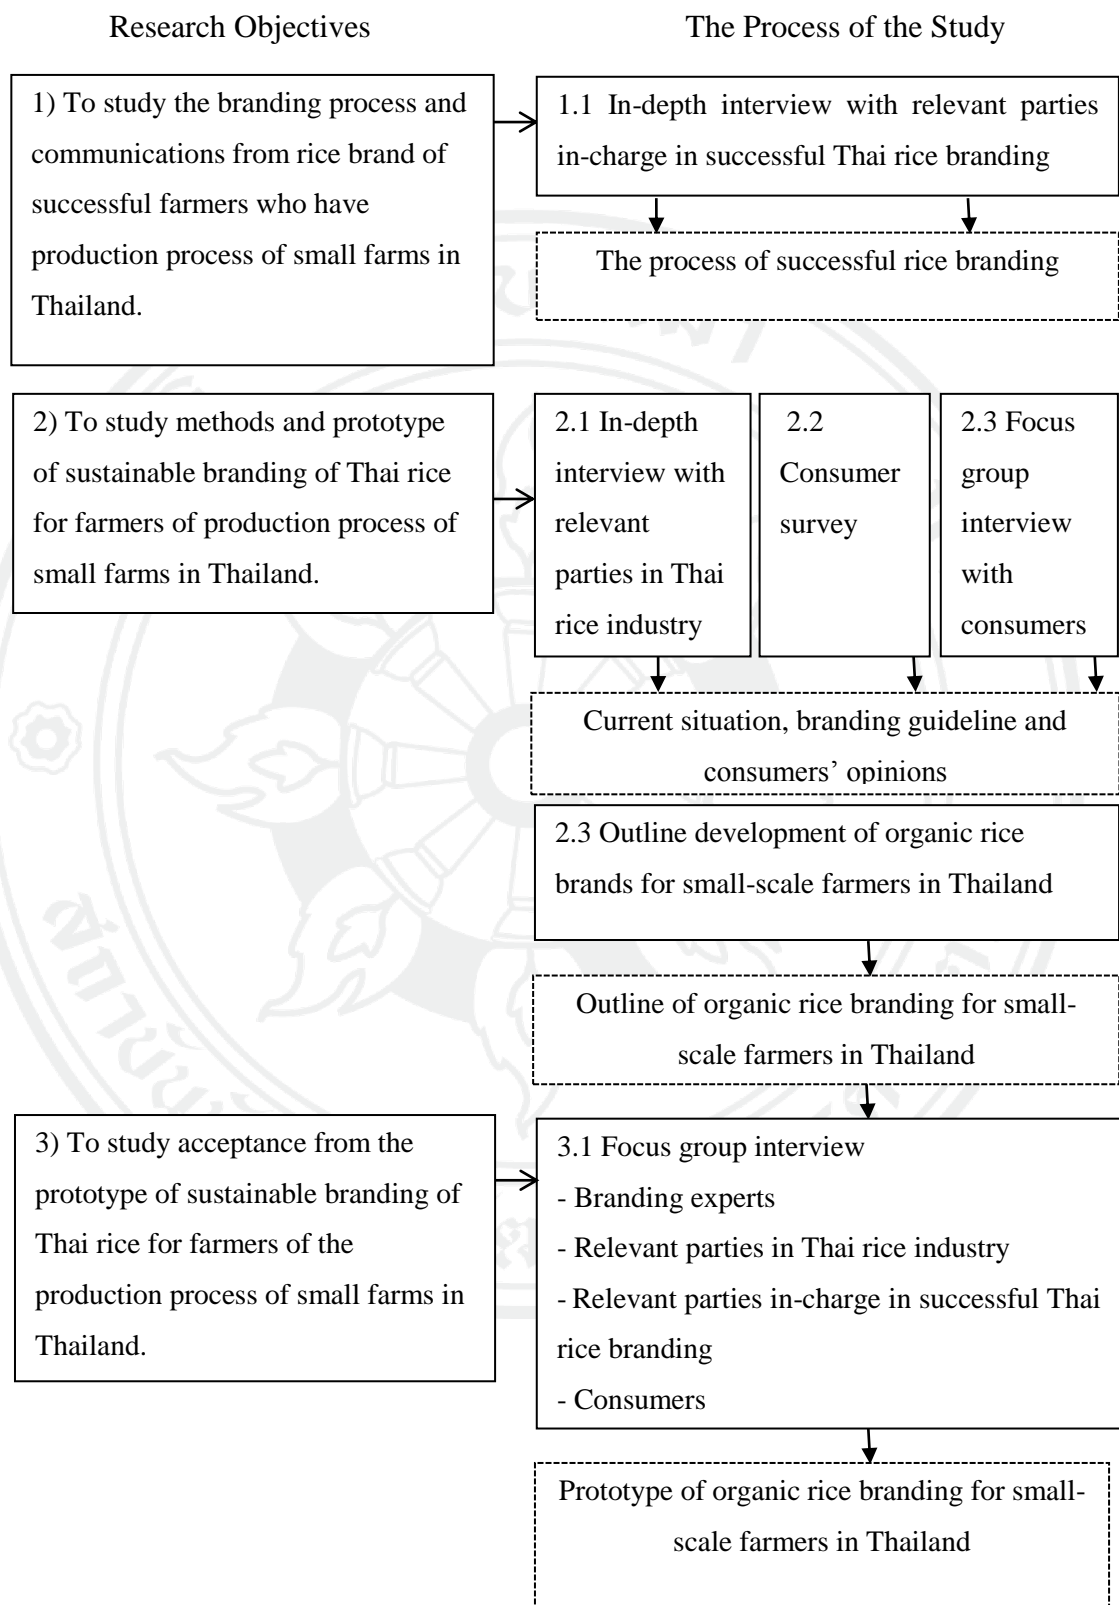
Research Objectives

The Process of the Study

1) To study the branding process and communications from rice brand of successful farmers who have production process of small farms in Thailand.

1.1 In-depth interview with relevant parties in-charge in successful Thai rice branding

The process of successful rice branding

2) To study methods and prototype of sustainable branding of Thai rice for farmers of production process of small farms in Thailand.

2.1 In-depth interview with relevant parties in Thai rice industry

2.2 Consumer survey

2.3 Focus group interview with consumers

Current situation, branding guideline and consumers' opinions

2.3 Outline development of organic rice brands for small-scale farmers in Thailand

Outline of organic rice branding for small-scale farmers in Thailand

3) To study acceptance from the prototype of sustainable branding of Thai rice for farmers of the production process of small farms in Thailand.

3.1 Focus group interview
- Branding experts
- Relevant parties in Thai rice industry
- Relevant parties in-charge in successful Thai rice branding
- Consumers

Prototype of organic rice branding for small-scale farmers in Thailand